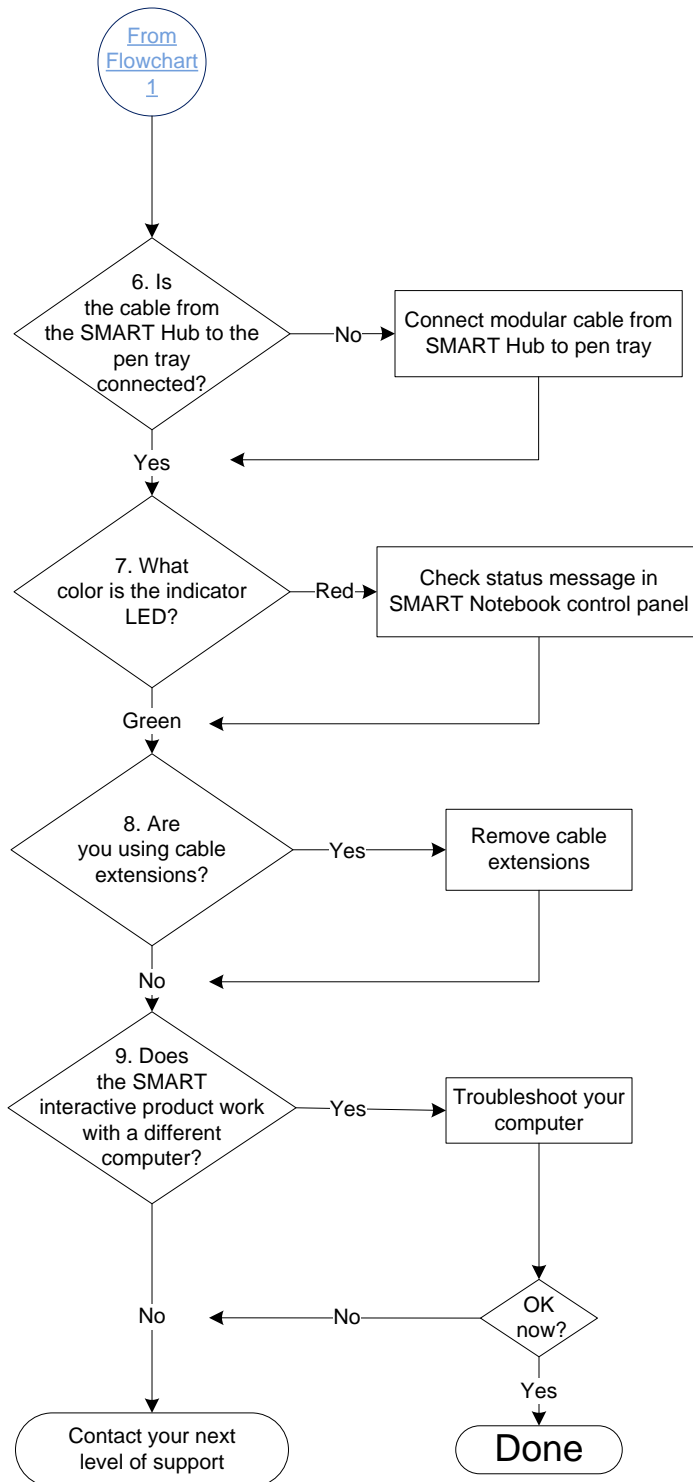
From Flowchart 1

6. Is the cable from the SMART Hub to the pen tray connected?

No

Connect modular cable from SMART Hub to pen tray

Yes

7. What color is the indicator LED?

Red

Check status message in SMART Notebook control panel

Green

8. Are you using cable extensions?

Yes

Remove cable extensions

No

9. Does the SMART interactive product work with a different computer?

Yes

Troubleshoot your computer

OK now?

No

No

Yes

Contact your next level of support

Done